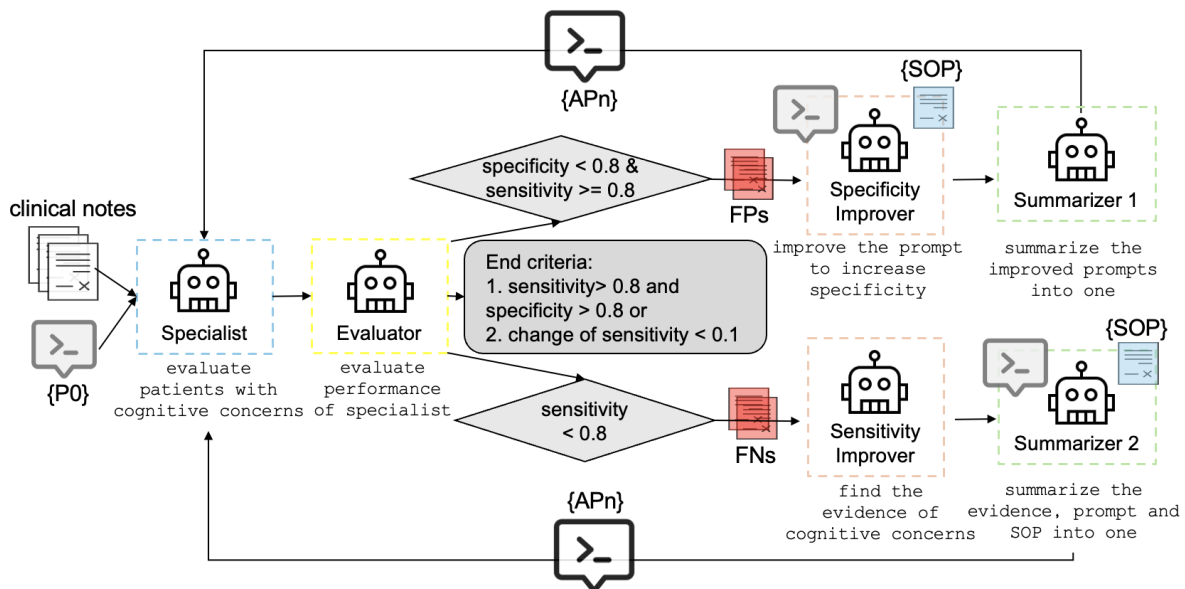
{APn}

{SOP}

clinical notes

{P0}

Specialist

evaluate patients with cognitive concerns

Evaluator

evaluate performance of specialist

specificity < 0.8 & sensitivity >= 0.8

FPs

Specificity Improver

improve the prompt to increase specificity

Summarizer 1

summarize the improved prompts into one

End criteria:
1. sensitivity> 0.8 and specificity > 0.8 or
2. change of sensitivity < 0.1

sensitivity < 0.8

FNs

Sensitivity Improver

find the evidence of cognitive concerns

{SOP}

Summarizer 2

summarize the evidence, prompt and SOP into one

{APn}